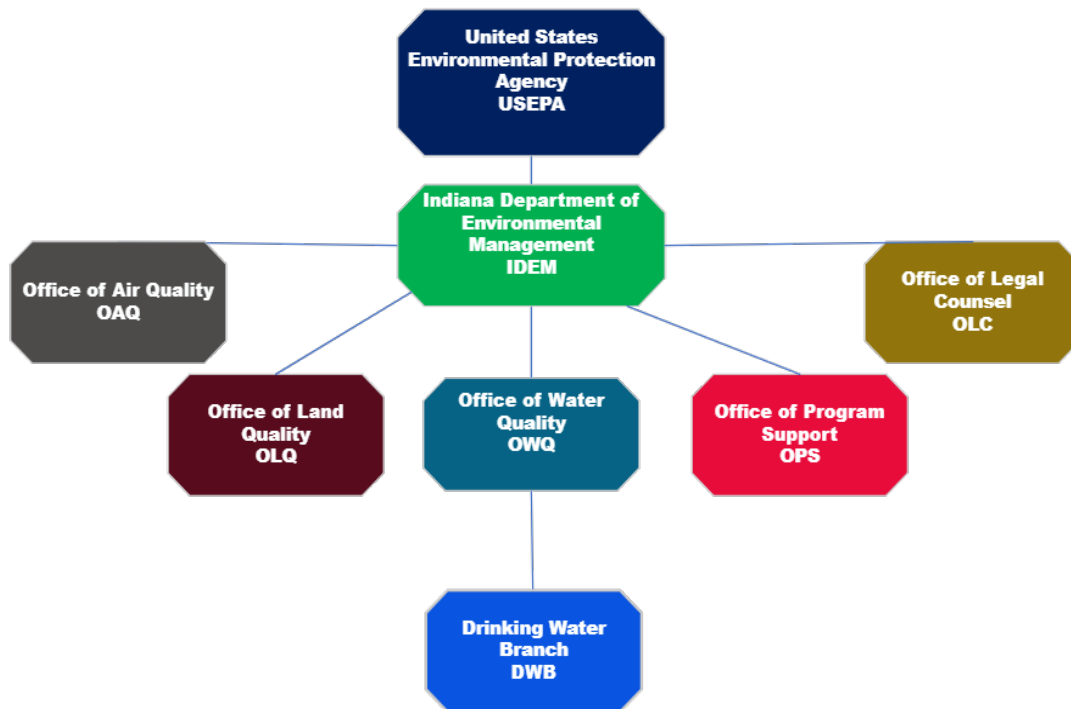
United States Environmental Protection Agency USEPA

Indiana Department of Environmental Management IDEM

Office of Air Quality OAQ

Office of Legal Counsel OLC

Office of Land Quality OLQ

Office of Water Quality OWQ

Office of Program Support OPS

Drinking Water Branch DWB